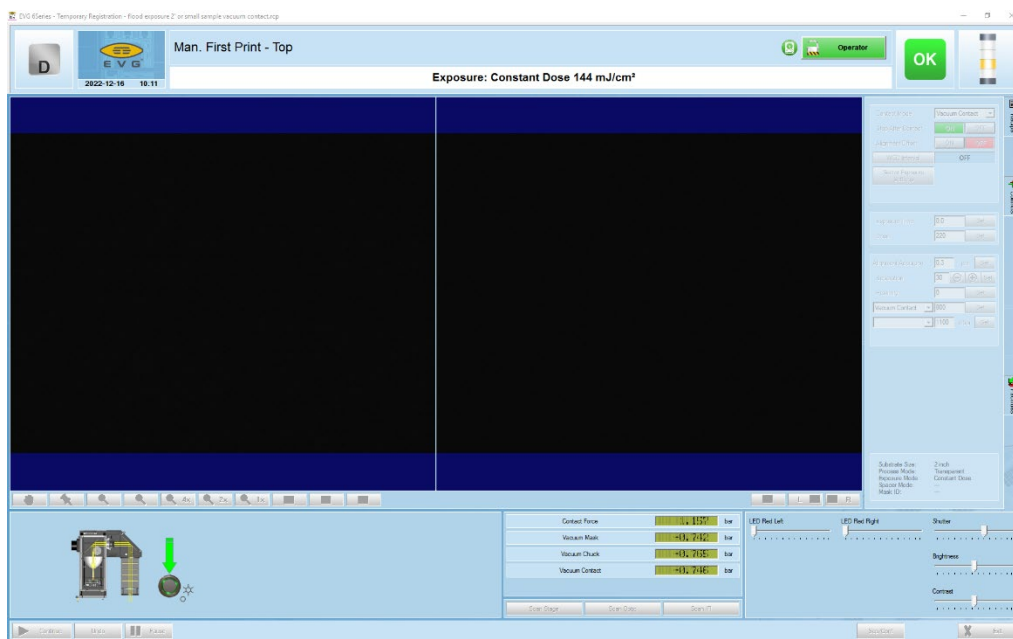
EVG 6Series - Temporary Registration - flood exposure 2' or small sample vacuum contact.rcp

D

EVG

2022-12-16 10:11

Man. First Print - Top

Operator

OK

Exposure: Constant Dose 144 mJ/cm²

Contact Mode Vacuum Contact

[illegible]

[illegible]

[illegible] OFF

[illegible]

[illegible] 0.0

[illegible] 220

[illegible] 0.0

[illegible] 30

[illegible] 0

Vacuum Contact 800

100

Substrate Size: 2 inch
Process Mode: Transparent
Exposure Mode: Constant Dose
Spacer Mode: 
Mask ID: ---

4x 2x 1x

L R

| | | |
|---|---|---|
| Contact Force | 1.157 | bar |
| Vacuum Mask | -0.742 | bar |
| Vacuum Chuck | -0.765 | bar |
| Vacuum Contact | -0.746 | bar |

LED Red Left

LED Red Right

Shutter

Brightness

Contrast

Continue Finish Pause

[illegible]

Exit